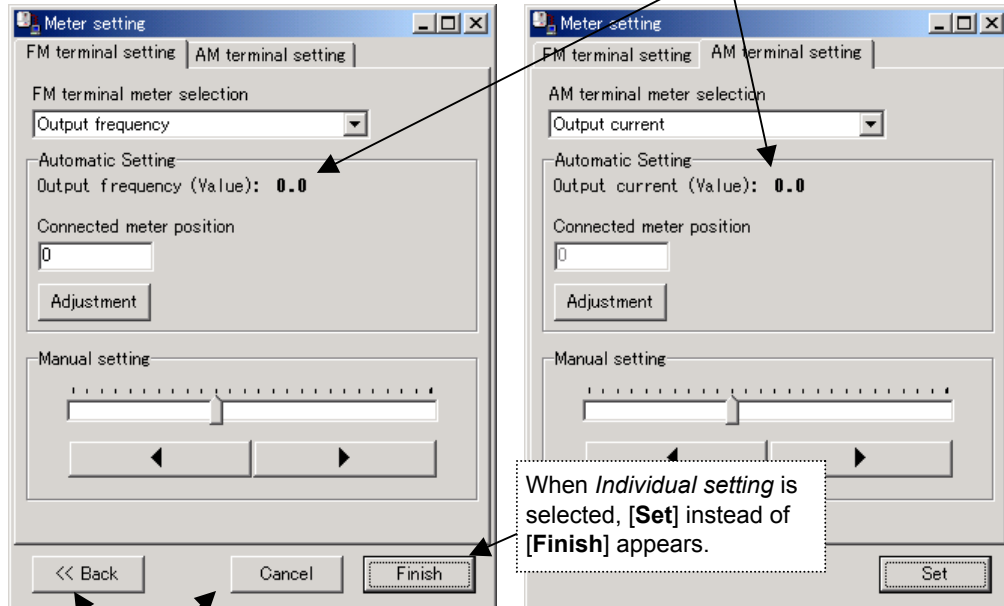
Meter setting

FM terminal setting | AM terminal setting

FM terminal meter selection

Output frequency

Automatic Setting

Output frequency (Value): 0.0

Connected meter position

0

Adjustment

Manual setting

<< Back

Cancel

Finish

Meter setting

FM terminal setting | AM terminal setting

AM terminal meter selection

Output current

Automatic Setting

Output current (Value): 0.0

Connected meter position

0

Adjustment

Manual setting

When *Individual setting* is selected, [**Set**] instead of [**Finish**] appears.

Set